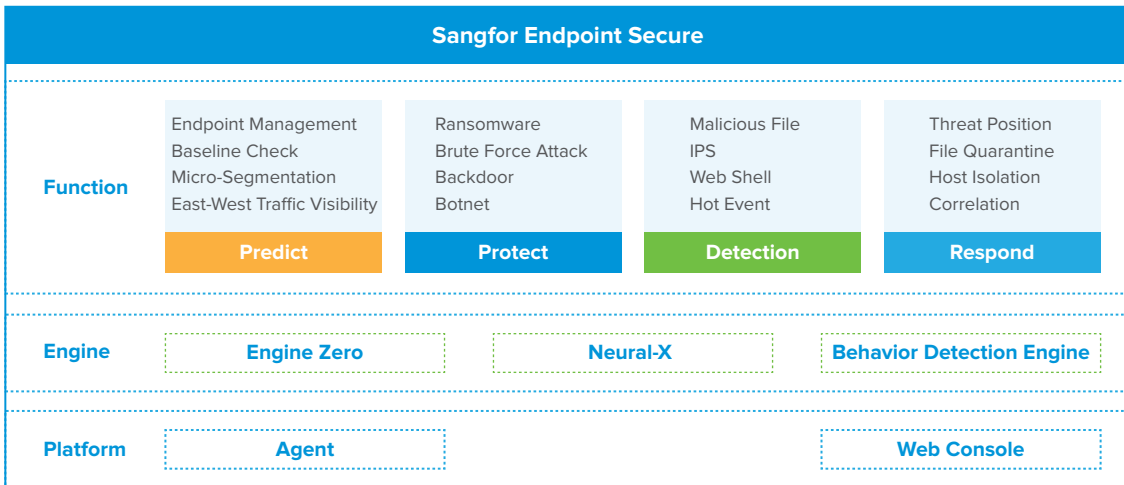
Sangfor Endpoint Secure

Function

Endpoint Management
Baseline Check
Micro-Segmentation
East-West Traffic Visibility

Predict

Ransomware
Brute Force Attack
Backdoor
Botnet

Protect

Malicious File
IPS
Web Shell
Hot Event

Detection

Threat Position
File Quarantine
Host Isolation
Correlation

Respond

Engine

Engine Zero

Neural-X

Behavior Detection Engine

Platform

Agent

Web Console